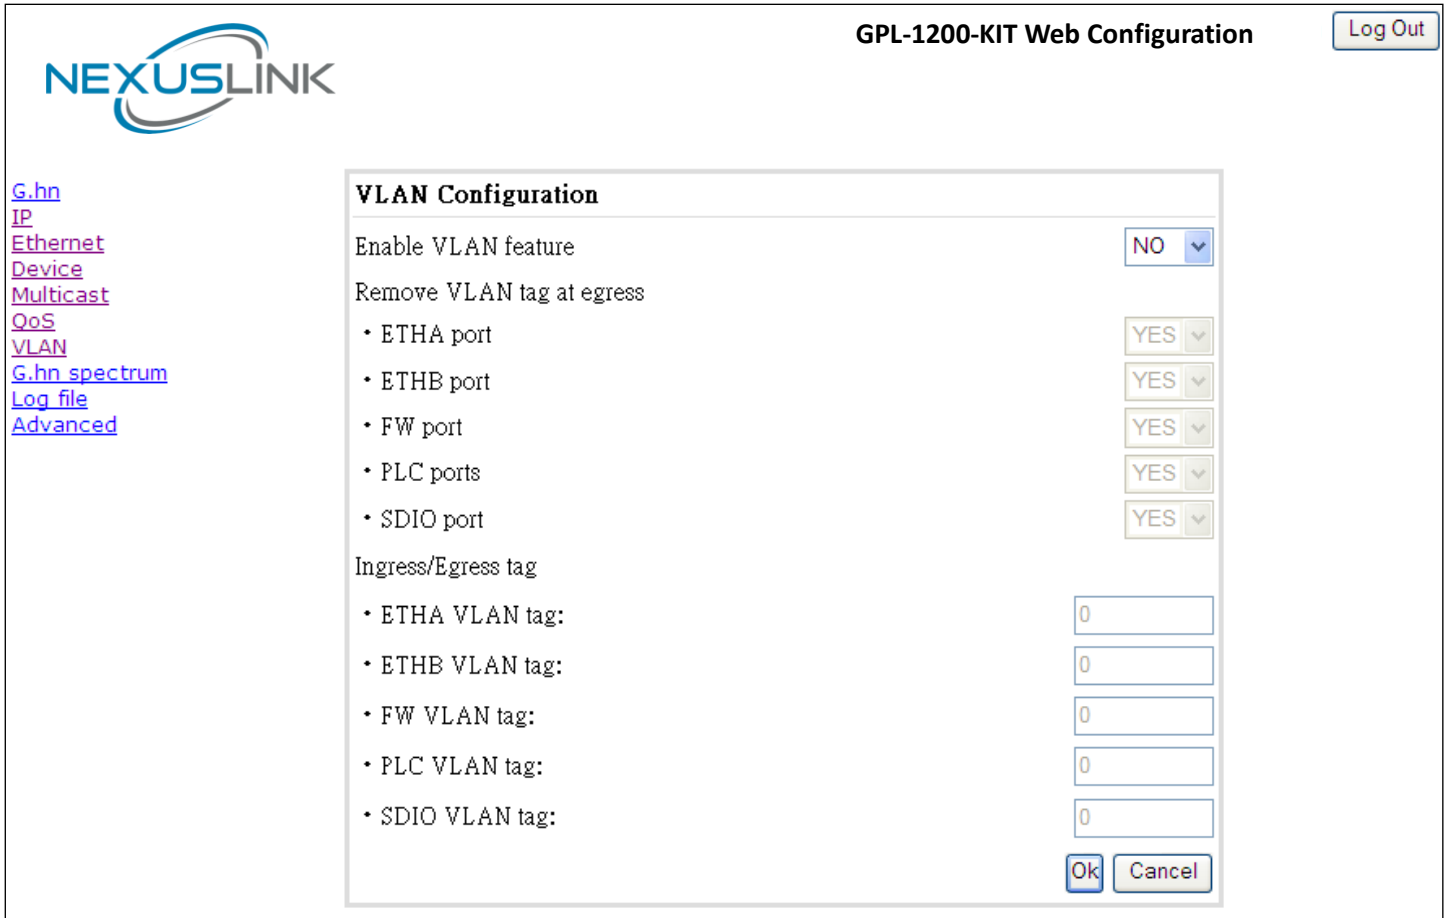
NEXUSLINK

GPL-1200-KIT Web Configuration

Log Out

G.hn
IP
Ethernet
Device
Multicast
QoS
VLAN
G.hn spectrum
Log file
Advanced

VLAN Configuration

Enable VLAN feature NO

Remove VLAN tag at egress

• ETHA port YES
• ETHB port YES
• FW port YES
• PLC ports YES
• SDIO port YES

Ingress/Egress tag

• ETHA VLAN tag: 0
• ETHB VLAN tag: 0
• FW VLAN tag: 0
• PLC VLAN tag: 0
• SDIO VLAN tag: 0

Ok Cancel